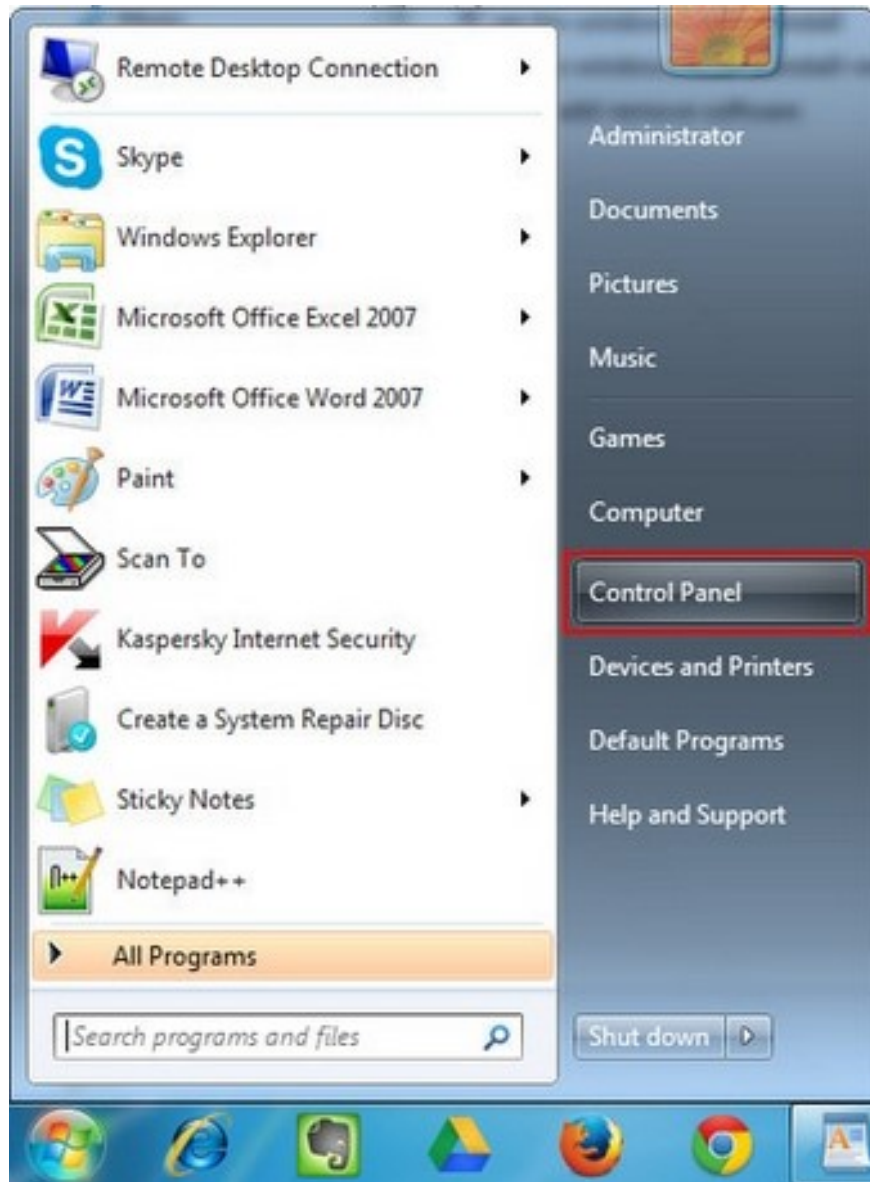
Remote Desktop Connection
Skype
Windows Explorer
Microsoft Office Excel 2007
Microsoft Office Word 2007
Paint
Scan To
Kaspersky Internet Security
Create a System Repair Disc
Sticky Notes
Notepad++
All Programs
Search programs and files

Administrator
Documents
Pictures
Music
Games
Computer
Control Panel
Devices and Printers
Default Programs
Help and Support
Shut down